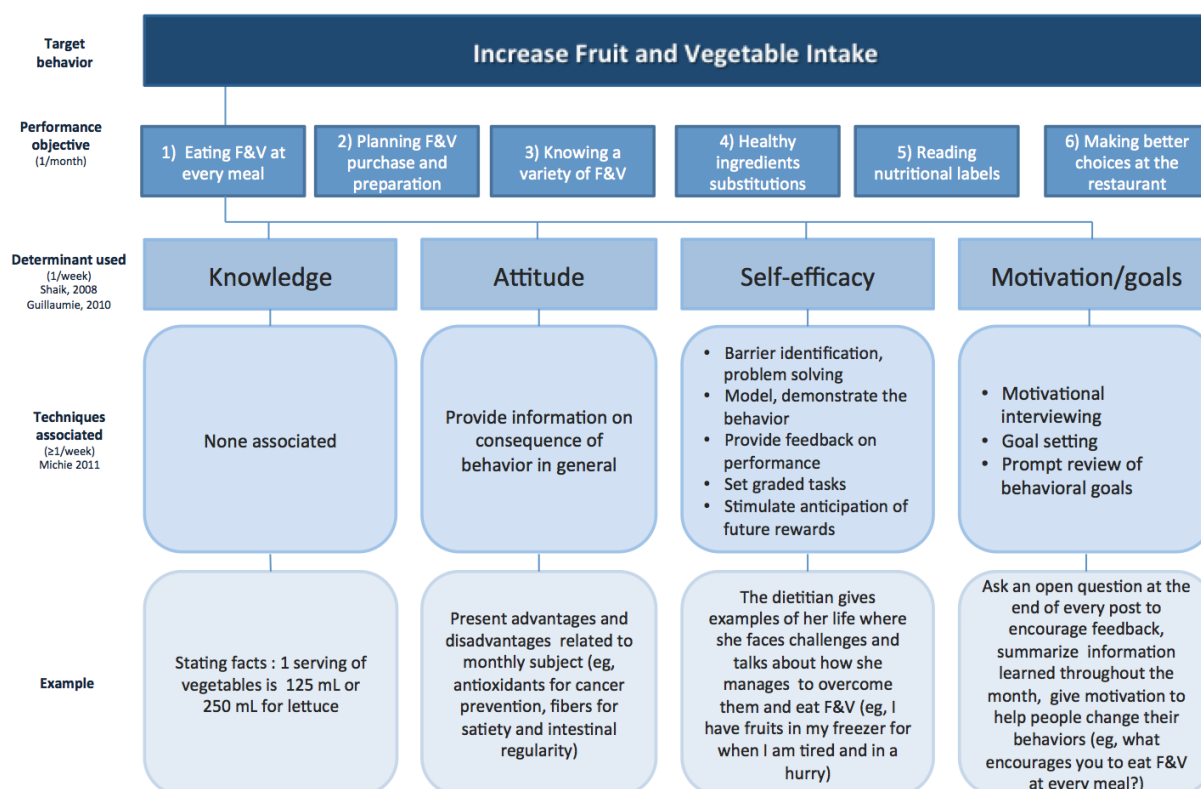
Target behavior

Increase Fruit and Vegetable Intake

Performance objective
(1/month)

1) Eating F&V at every meal

2) Planning F&V purchase and preparation

3) Knowing a variety of F&V

4) Healthy ingredients substitutions

5) Reading nutritional labels

6) Making better choices at the restaurant

Determinant used
(1/week)
Shaik, 2008
Guillaumie, 2010

Knowledge

Attitude

Self-efficacy

Motivation/goals

Techniques associated
(≥1/week)
Michie 2011

None associated

Provide information on consequence of behavior in general

- Barrier identification, problem solving
- Model, demonstrate the behavior
- Provide feedback on performance
- Set graded tasks
- Stimulate anticipation of future rewards

- Motivational interviewing
- Goal setting
- Prompt review of behavioral goals

Example

Stating facts : 1 serving of vegetables is 125 mL or 250 mL for lettuce

Present advantages and disadvantages related to monthly subject (eg, antioxidants for cancer prevention, fibers for satiety and intestinal regularity)

The dietitian gives examples of her life where she faces challenges and talks about how she manages to overcome them and eat F&V (eg, I have fruits in my freezer for when I am tired and in a hurry)

Ask an open question at the end of every post to encourage feedback, summarize information learned throughout the month, give motivation to help people change their behaviors (eg, what encourages you to eat F&V at every meal?)